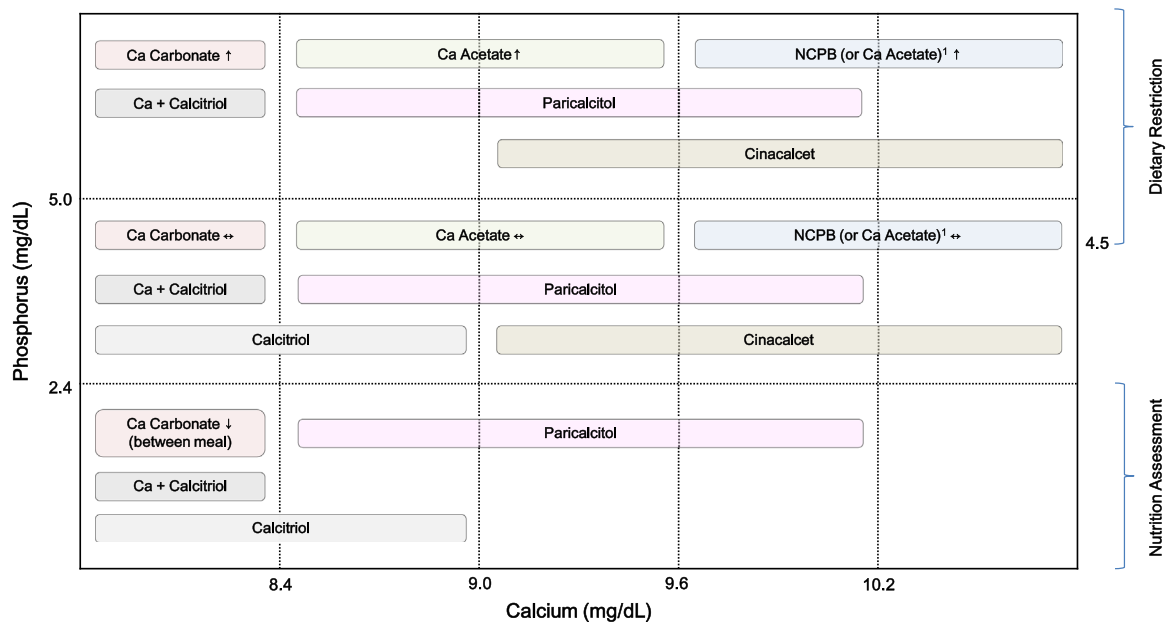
Ca Carbonate ↑
Ca Acetate ↑
NCPB (or Ca Acetate)$^1$ ↑
Ca + Calcitriol
Paricalcitol
Cinacalcet

Ca Carbonate ↔
Ca Acetate ↔
NCPB (or Ca Acetate)$^1$ ↔
Ca + Calcitriol
Paricalcitol
Calcitriol
Cinacalcet

Ca Carbonate ↓ (between meal)
Paricalcitol
Ca + Calcitriol
Calcitriol

Phosphorus (mg/dL)
5.0
2.4
8.4
9.0
9.6
10.2
Calcium (mg/dL)
Dietary Restriction
4.5
Nutrition Assessment